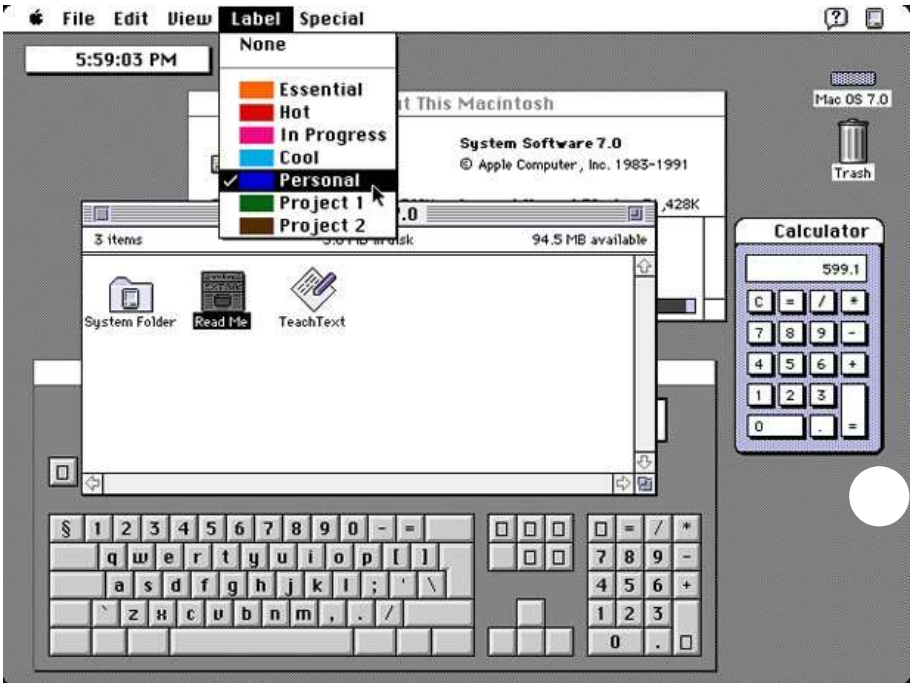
File Edit View Label Special

5:59:03 PM

None
Essential
Hot
In Progress
Cool
✓ Personal
Project 1
Project 2

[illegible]t This Macintosh

System Software 7.0
© Apple Computer, Inc. 1983-1991

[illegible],428K

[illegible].0

3 items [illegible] 94.5 MB available

System Folder
Read Me
TeachText

Mac OS 7.0
Trash

Calculator
599.1
C = / *
7 8 9 -
4 5 6 +
1 2 3
0 . =

§ 1 2 3 4 5 6 7 8 9 0 - =
q w e r t y u i o p [ ]
a s d f g h j k l ; ' \
` z x c v b n m , . /

= / *
7 8 9 -
4 5 6 +
1 2 3
0 .